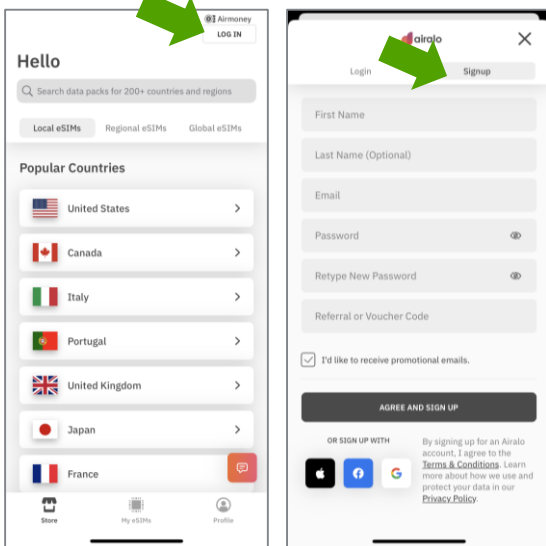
Airmoney
LOG IN

Hello

Search data packs for 200+ countries and regions

Local eSIMs
Regional eSIMs
Global eSIMs

Popular Countries

United States
Canada
Italy
Portugal
United Kingdom
Japan
France

Store
My eSIMs
Profile

airalo

Login
Signup

First Name
Last Name (Optional)
Email
Password
Retype New Password
Referral or Voucher Code

I'd like to receive promotional emails.

AGREE AND SIGN UP

OR SIGN UP WITH

By signing up for an Airalo account, I agree to the Terms & Conditions. Learn more about how we use and protect your data in our Privacy Policy.